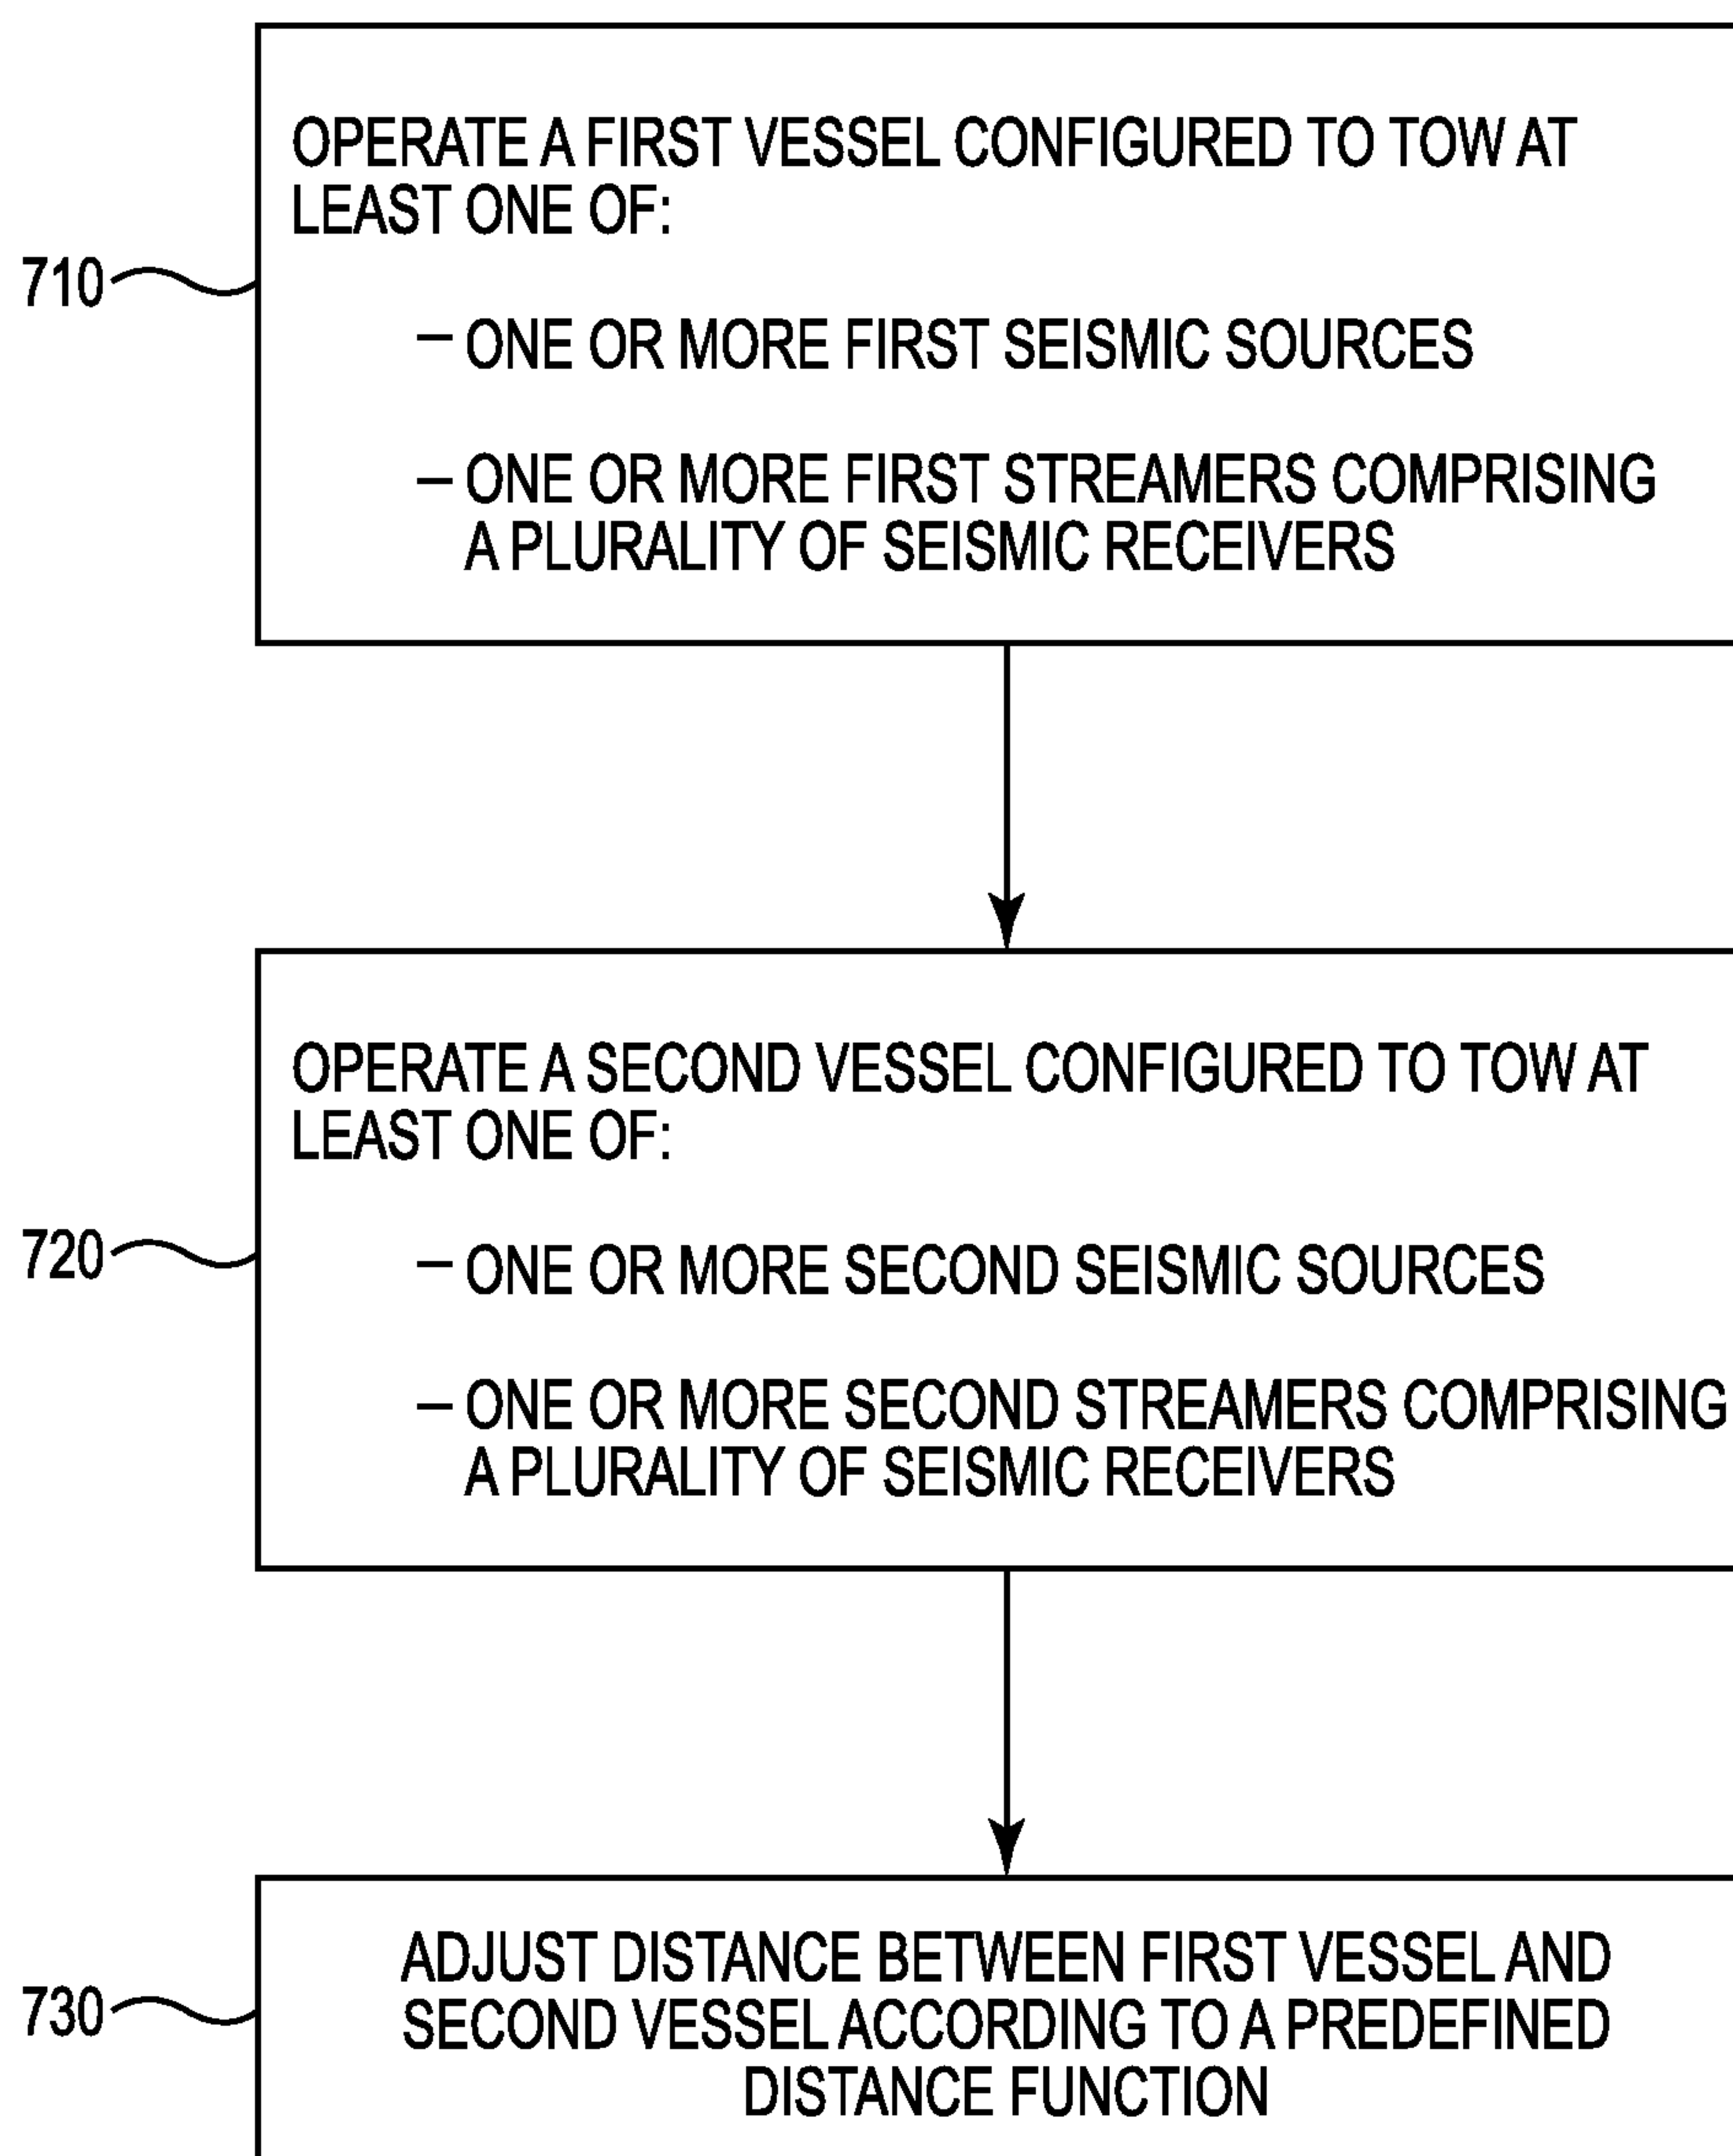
710

OPERATE A FIRST VESSEL CONFIGURED TO TOW AT LEAST ONE OF:

– ONE OR MORE FIRST SEISMIC SOURCES

– ONE OR MORE FIRST STREAMERS COMPRISING A PLURALITY OF SEISMIC RECEIVERS

720

OPERATE A SECOND VESSEL CONFIGURED TO TOW AT LEAST ONE OF:

– ONE OR MORE SECOND SEISMIC SOURCES

– ONE OR MORE SECOND STREAMERS COMPRISING A PLURALITY OF SEISMIC RECEIVERS

730

ADJUST DISTANCE BETWEEN FIRST VESSEL AND SECOND VESSEL ACCORDING TO A PREDEFINED DISTANCE FUNCTION